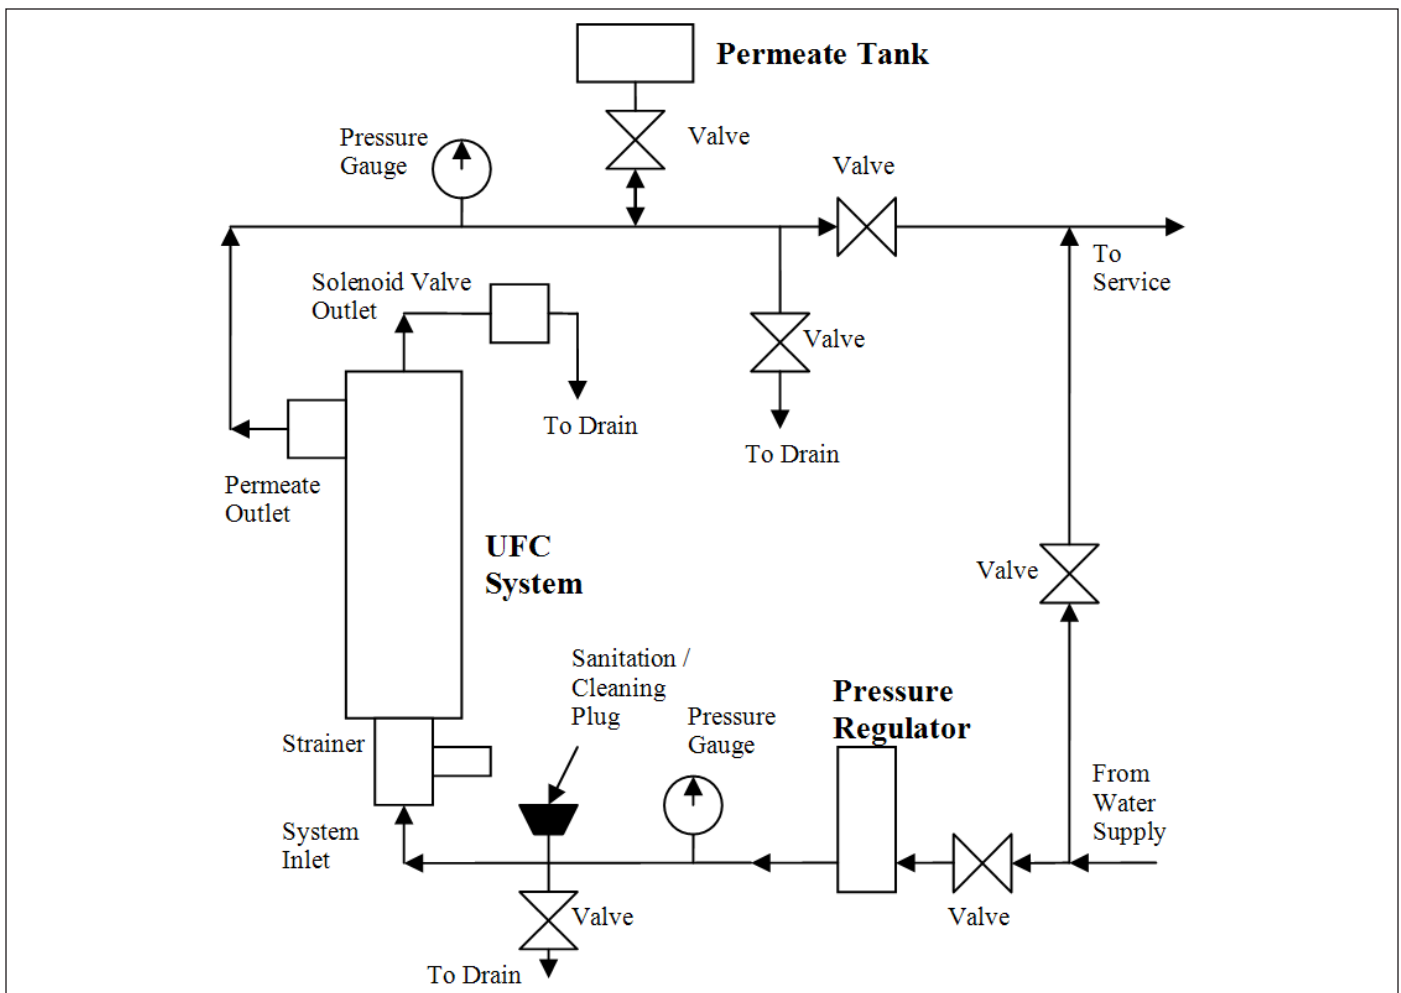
Permeate Tank

Pressure Gauge

Valve

Valve

To Service

Solenoid Valve Outlet

Valve

To Drain

To Drain

Permeate Outlet

UFC System

Valve

Sanitation / Cleaning Plug

Pressure Regulator

Pressure Gauge

Strainer

From Water Supply

System Inlet

Valve

Valve

To Drain